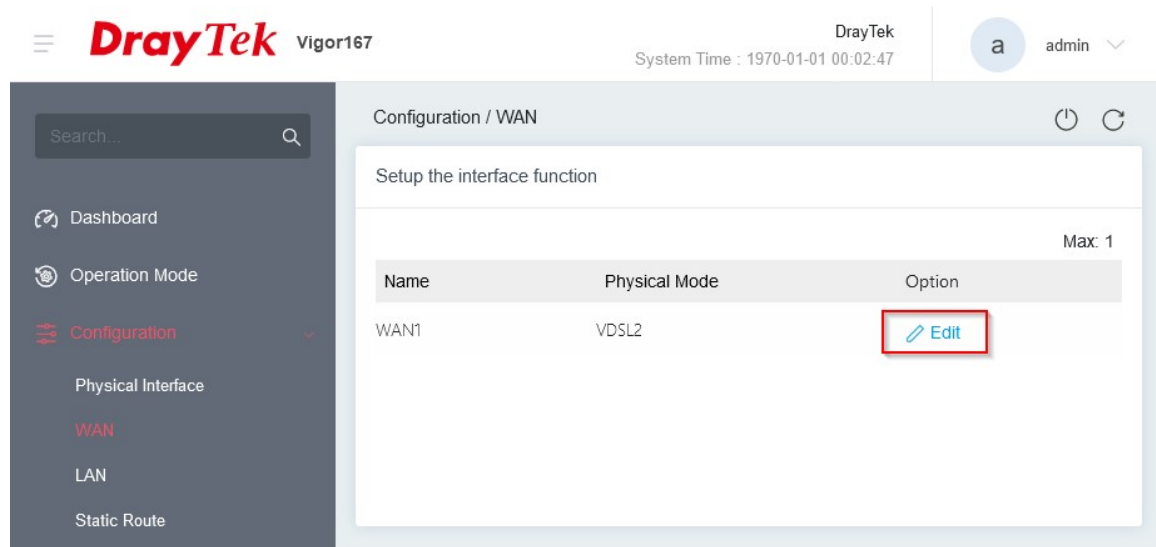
DrayTek Vigor167

DrayTek
System Time : 1970-01-01 00:02:47

a admin

Search...

Dashboard

Operation Mode

Configuration

Physical Interface

WAN

LAN

Static Route

Configuration / WAN

Setup the interface function

Max: 1

| Name | Physical Mode | Option |
|---|---|---|
| WAN1 | VDSL2 | Edit |